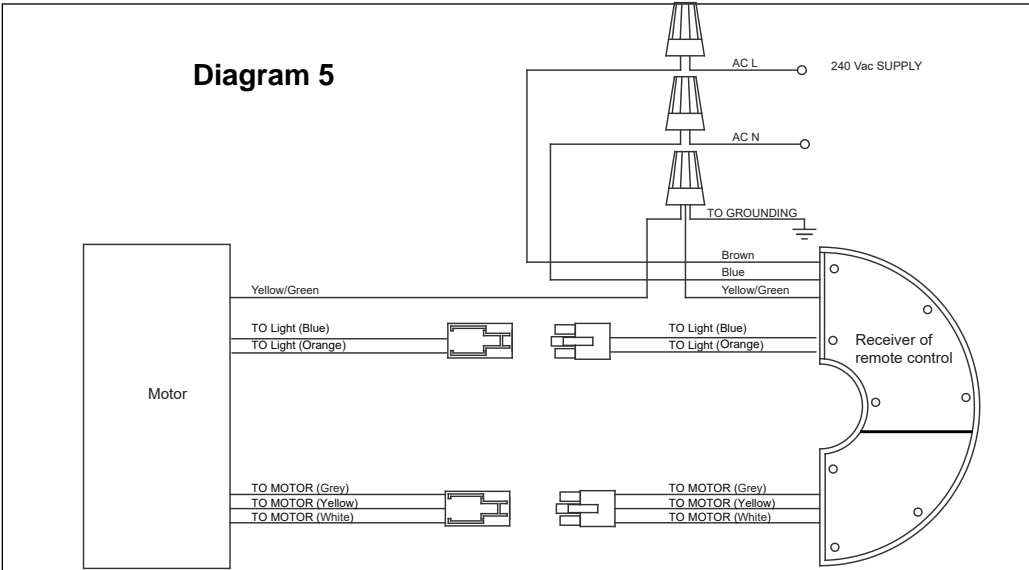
Diagram 5

AC L
240 Vac SUPPLY
AC N
TO GROUNDING

Brown
Blue
Yellow/Green
Yellow/Green

Motor

TO Light (Blue)
TO Light (Orange)
TO Light (Blue)
TO Light (Orange)

Receiver of remote control

TO MOTOR (Grey)
TO MOTOR (Yellow)
TO MOTOR (White)
TO MOTOR (Grey)
TO MOTOR (Yellow)
TO MOTOR (White)